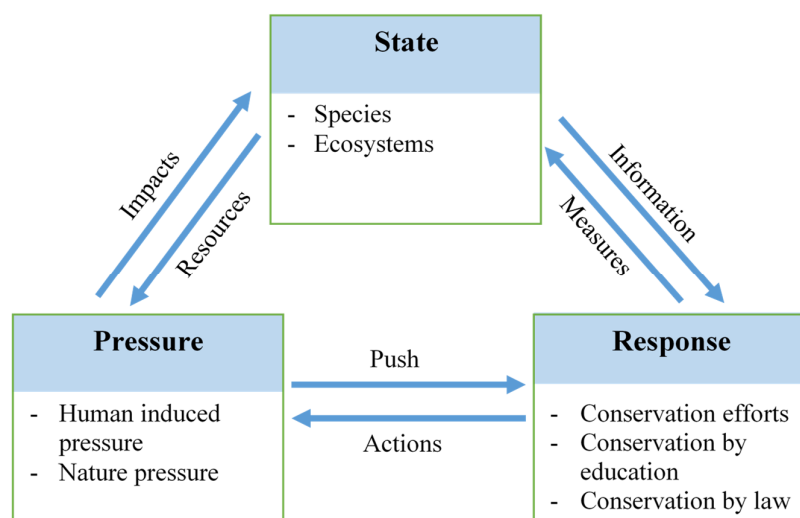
State

- Species
- Ecosystems

Impacts

Resources

Information

Measures

Pressure

- Human induced pressure
- Nature pressure

Push

Actions

Response

- Conservation efforts
- Conservation by education
- Conservation by law